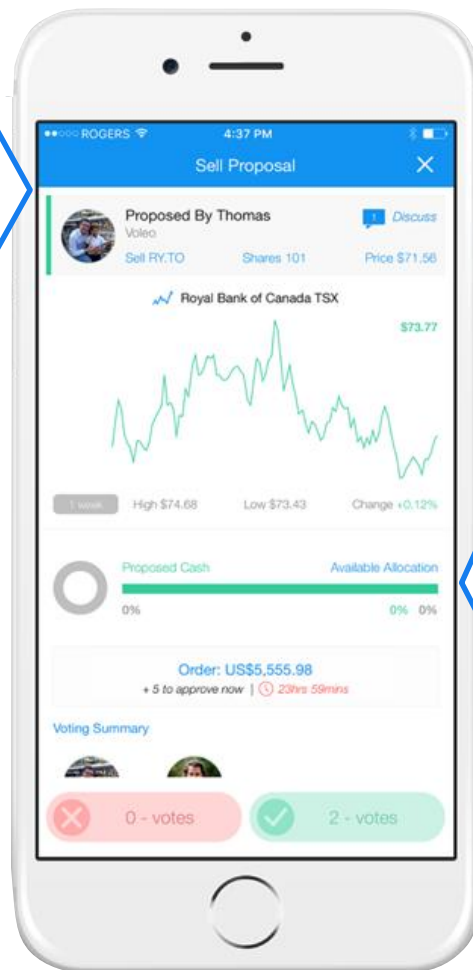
ROGERS 4:37 PM

Sell Proposal

Proposed By Thomas
Voleo
Discuss

Sell RY.TO Shares 101 Price $71.56

Royal Bank of Canada TSX

$73.77

1 week High $74.68 Low $73.43 Change +0.12%

Proposed Cash Available Allocation
0% 0% 0%

Order: US$5,555.98
+ 5 to approve now | 23hrs 59mins

Voting Summary

0 - votes 2 - votes